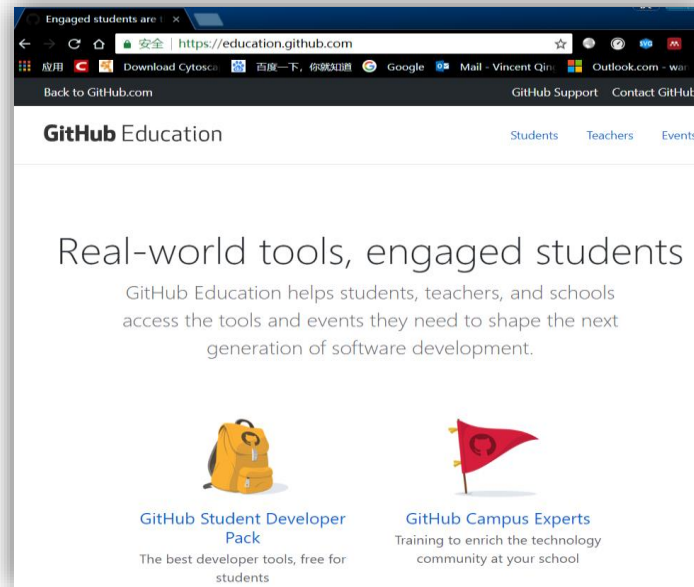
Engaged students are t ×

安全 | https://education.github.com

应用 Download Cytosca 百度一下，你就知道 Google Mail - Vincent Qin Outlook.com - war

Back to GitHub.com

GitHub Support Contact GitHub

GitHub Education

Students Teachers Events

Real-world tools, engaged students

GitHub Education helps students, teachers, and schools access the tools and events they need to shape the next generation of software development.

GitHub Student Developer Pack

The best developer tools, free for students

GitHub Campus Experts

Training to enrich the technology community at your school